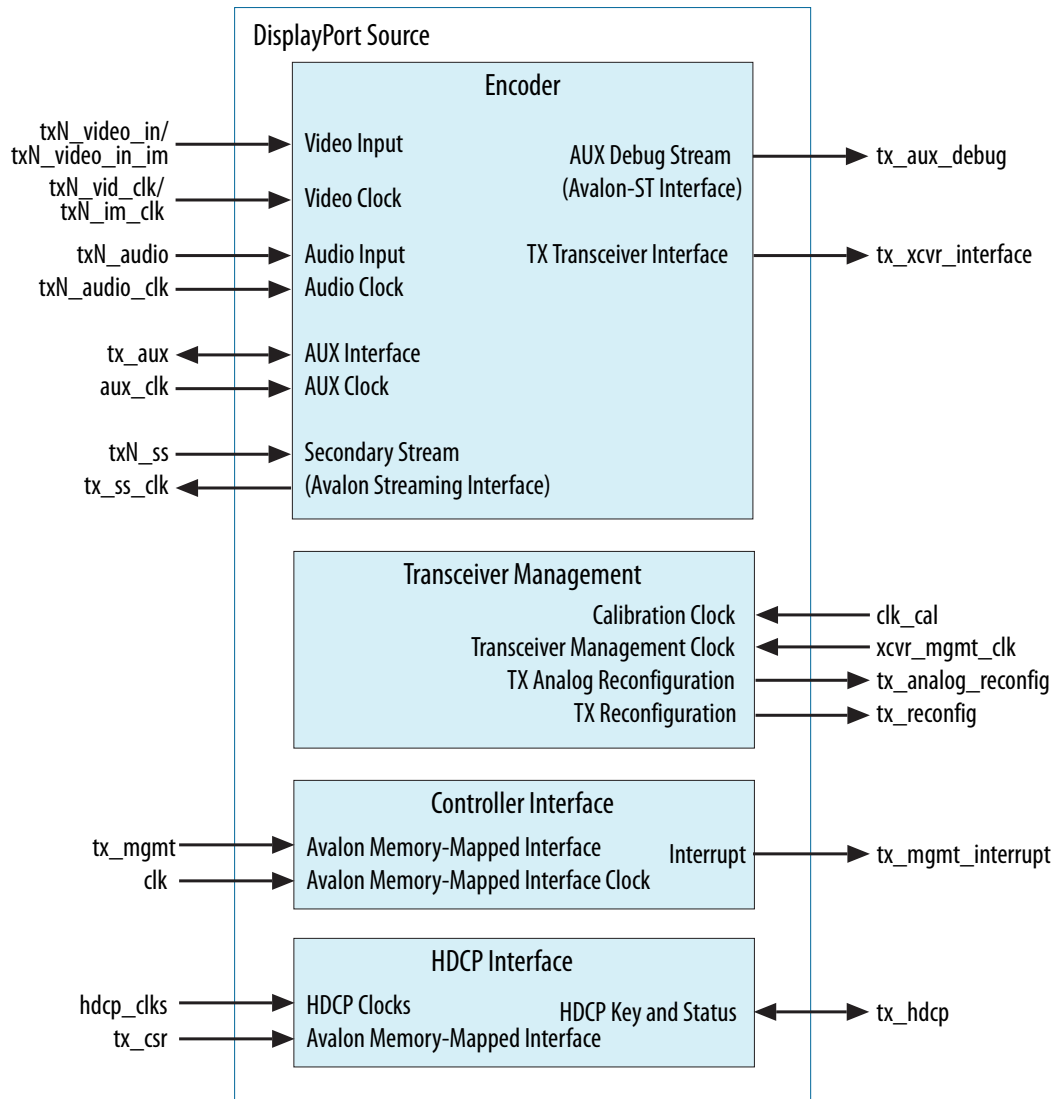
DisplayPort Source

Encoder

txN_video_in/
txN_video_in_im
Video Input

txN_vid_clk/
txN_im_clk
Video Clock

txN_audio
Audio Input

txN_audio_clk
Audio Clock

tx_aux
AUX Interface

aux_clk
AUX Clock

txN_ss
Secondary Stream

tx_ss_clk
(Avalon Streaming Interface)

AUX Debug Stream
(Avalon-ST Interface)
tx_aux_debug

TX Transceiver Interface
tx_xcvr_interface

Transceiver Management

Calibration Clock
clk_cal

Transceiver Management Clock
xcvr_mgmt_clk

TX Analog Reconfiguration
tx_analog_reconfig

TX Reconfiguration
tx_reconfig

Controller Interface

tx_mgmt
Avalon Memory-Mapped Interface

clk
Avalon Memory-Mapped Interface Clock

Interrupt
tx_mgmt_interrupt

HDCP Interface

hdcp_clks
HDCP Clocks

tx_csr
Avalon Memory-Mapped Interface

HDCP Key and Status
tx_hdcp